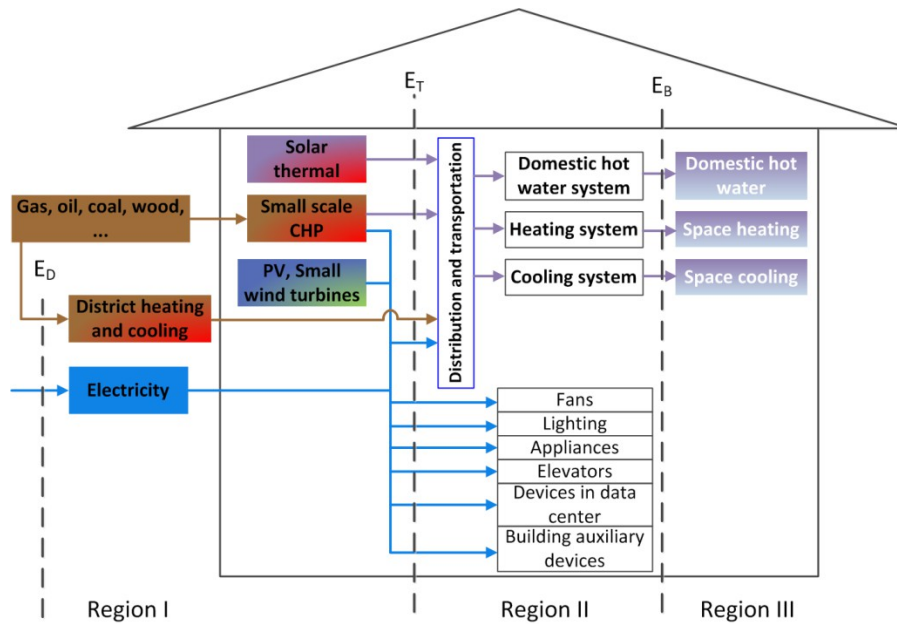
$E_T$

$E_B$

Solar thermal

Gas, oil, coal, wood, ...

Small scale CHP

$E_D$

PV, Small wind turbines

District heating and cooling

Electricity

Distribution and transportation

Domestic hot water system

Heating system

Cooling system

Domestic hot water

Space heating

Space cooling

Fans

Lighting

Appliances

Elevators

Devices in data center

Building auxiliary devices

Region I

Region II

Region III